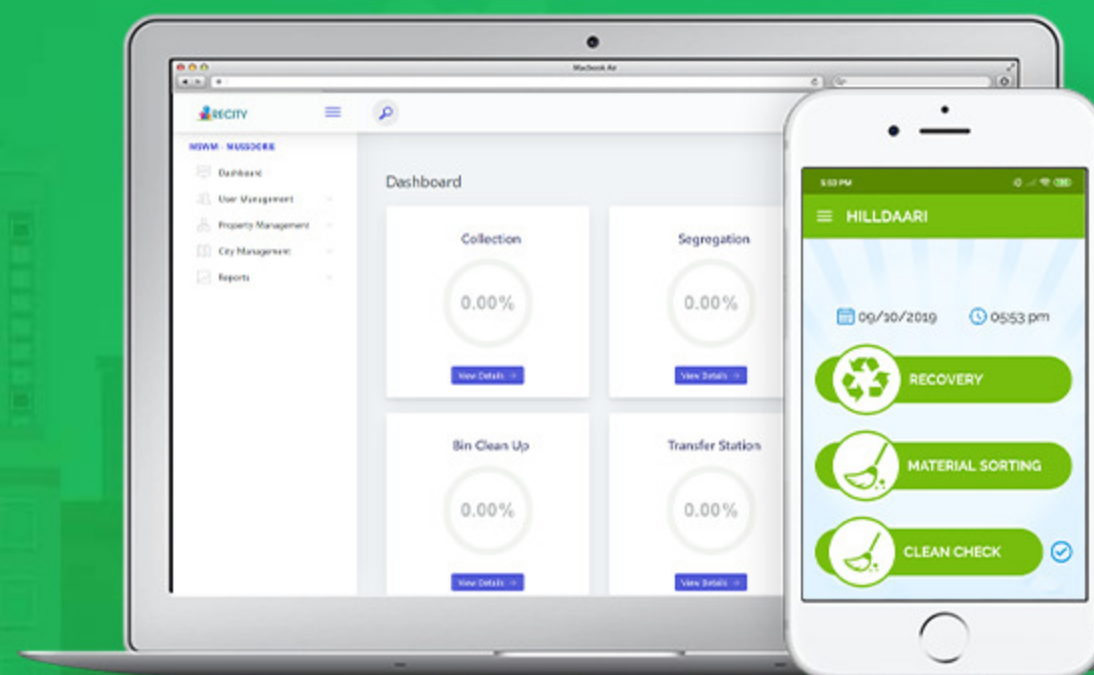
Macbook Air

RECITY

MSWM - MUSSOORIE

Dashboard

User Management

Property Management

City Management

Reports

Dashboard

Collection

0.00%

View Details

Segregation

0.00%

View Details

Bin Clean Up

0.00%

View Details

Transfer Station

0.00%

View Details

5:53 PM

HILLDAARI

09/10/2019

05:53 pm

RECOVERY

MATERIAL SORTING

CLEAN CHECK